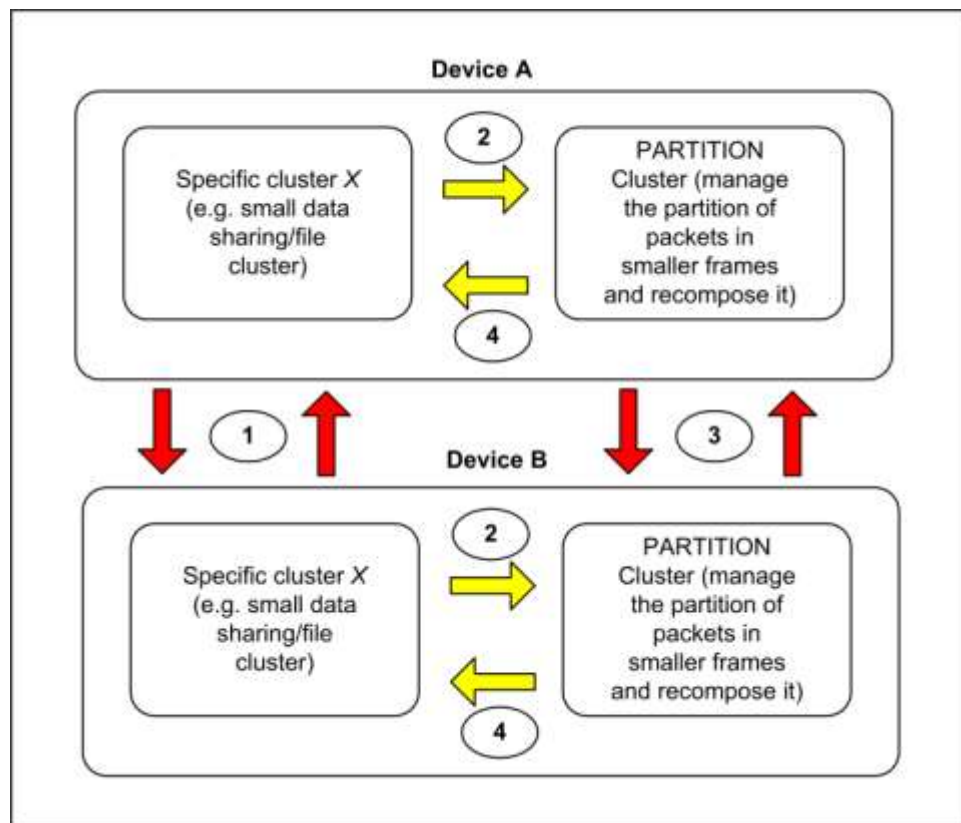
Device A

Specific cluster *X* (e.g. small data sharing/file cluster)

2

PARTITION Cluster (manage the partition of packets in smaller frames and recompose it)

4

1

3

Device B

Specific cluster *X* (e.g. small data sharing/file cluster)

2

PARTITION Cluster (manage the partition of packets in smaller frames and recompose it)

4